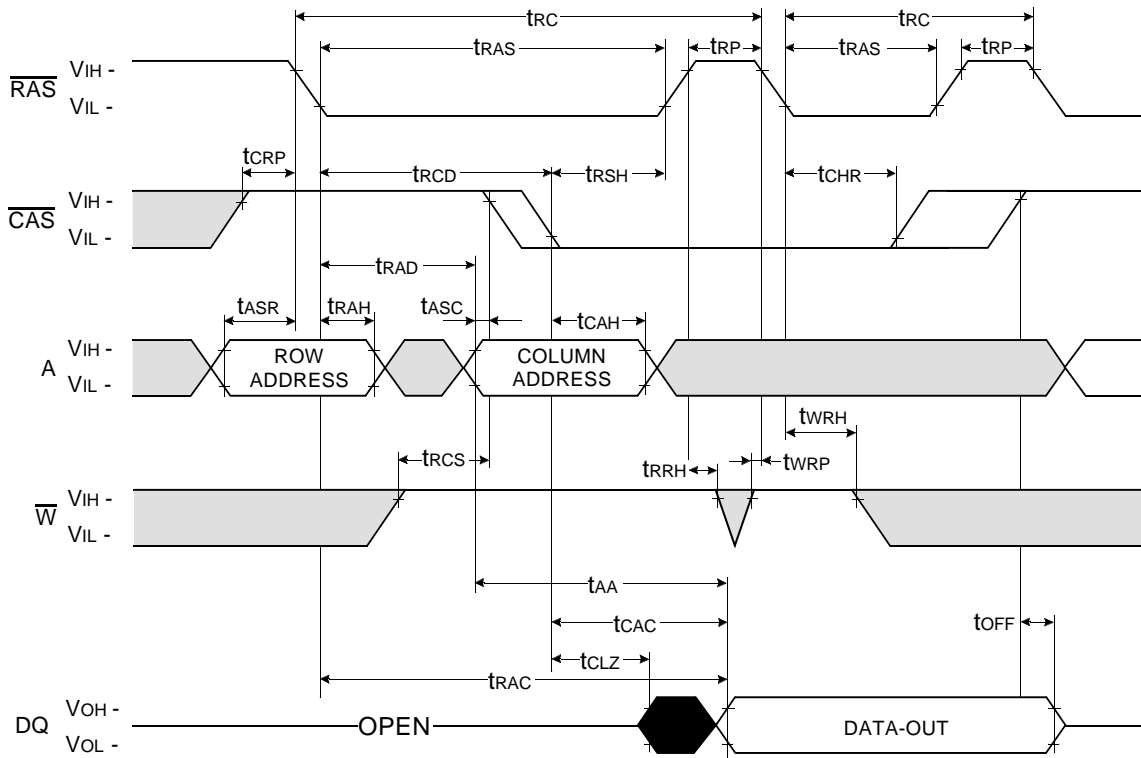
$t_{RC}$
$t_{RC}$
$t_{RAS}$
$t_{RP}$
$t_{RAS}$
$t_{RP}$

$\overline{RAS}$ $V_{IH}$ -
$V_{IL}$ -

$t_{CRP}$
$t_{RCD}$
$t_{RSH}$
$t_{CHR}$

$\overline{CAS}$ $V_{IH}$ -
$V_{IL}$ -

$t_{RAD}$
$t_{ASR}$
$t_{RAH}$
$t_{ASC}$
$t_{CAH}$

A $V_{IH}$ -
$V_{IL}$ -

ROW ADDRESS
COLUMN ADDRESS

$t_{WRH}$
$t_{RCS}$
$t_{RRH}$
$t_{WRP}$

$\overline{W}$ $V_{IH}$ -
$V_{IL}$ -

$t_{AA}$
$t_{CAC}$
$t_{OFF}$
$t_{CLZ}$
$t_{RAC}$

DQ $V_{OH}$ -
$V_{OL}$ -

OPEN
DATA-OUT